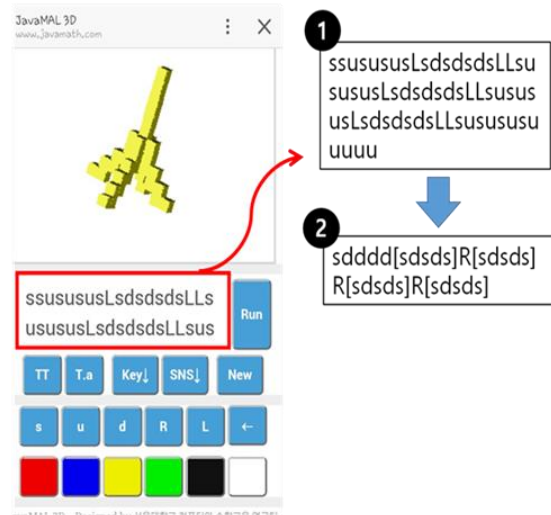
JavaMAL 3D
www.javamath.com

ssusususLsdsdsdsLLsusususLsdsdsdsLLsus

Run

TT
T.a
Key↓
SNS↓
New

s
u
d
R
L
←

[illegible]

1
ssusususLsdsdsdsLLsusususLsdsdsdsLLsusus usLsdsdsdsLLsusususu uuuu

2
sdddd[sdsds]R[sdsds]R[sdsds]R[sdsds]